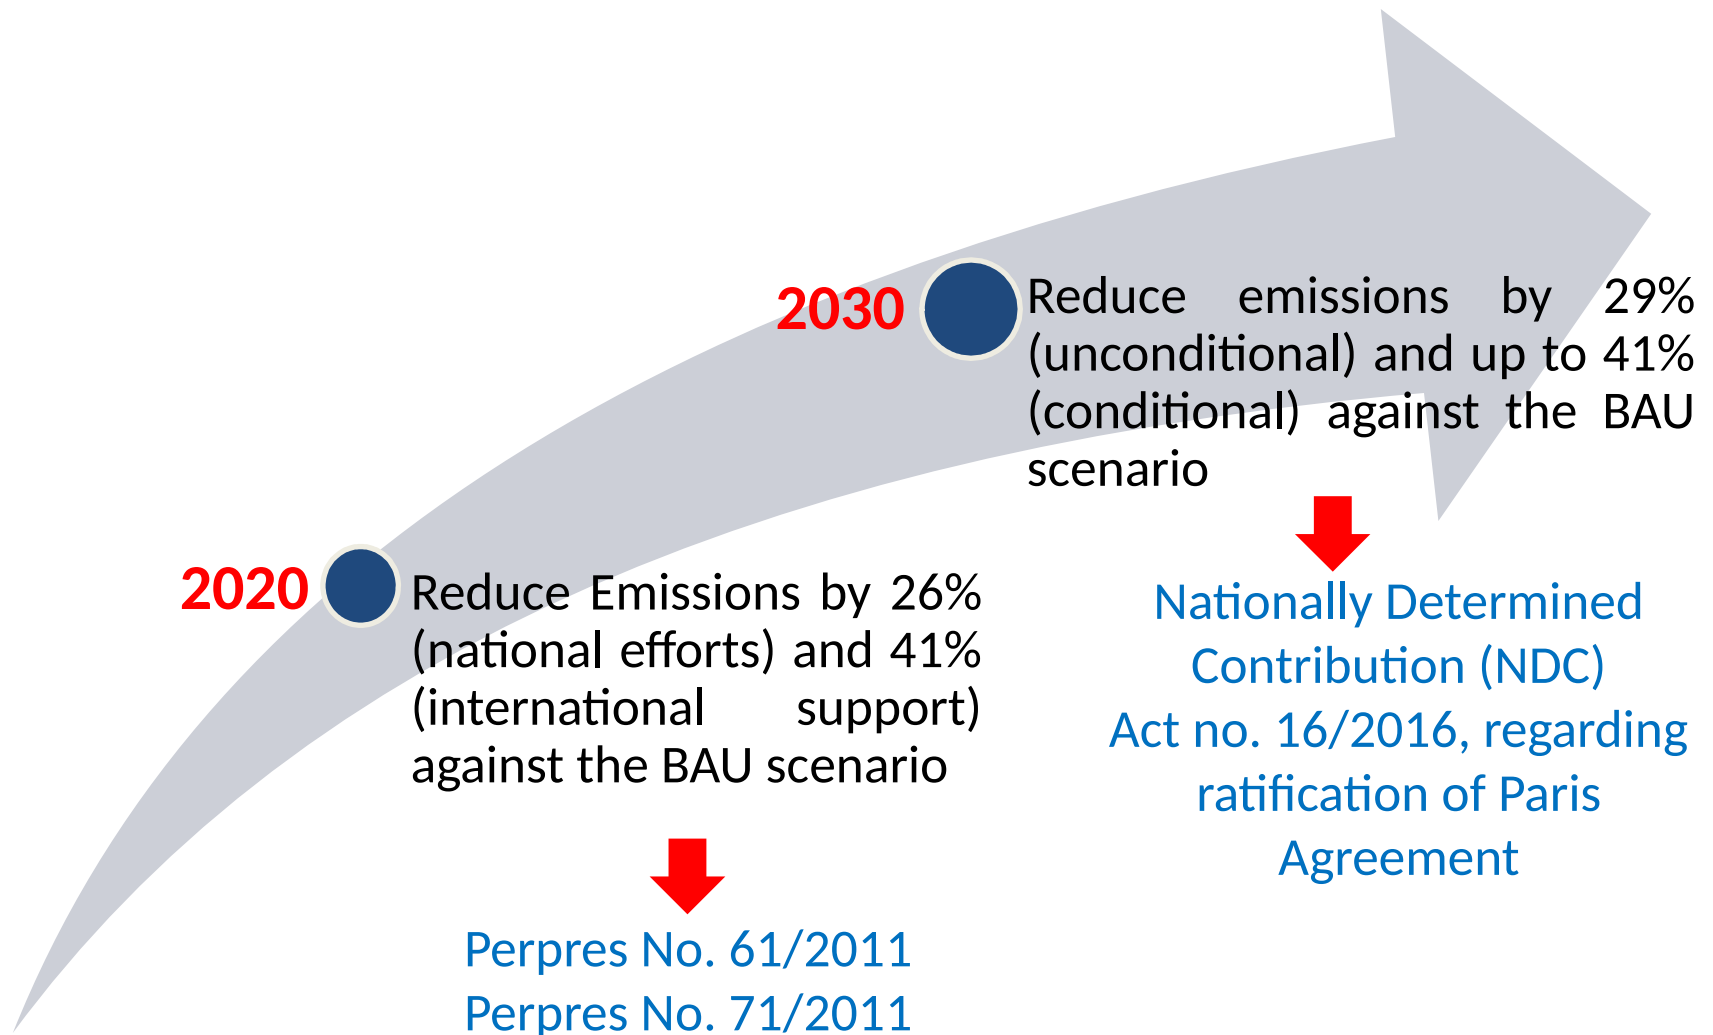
2030

Reduce emissions by 29% (unconditional) and up to 41% (conditional) against the BAU scenario

Nationally Determined Contribution (NDC)
Act no. 16/2016, regarding ratification of Paris Agreement

2020

Reduce Emissions by 26% (national efforts) and 41% (international support) against the BAU scenario

Perpres No. 61/2011
Perpres No. 71/2011